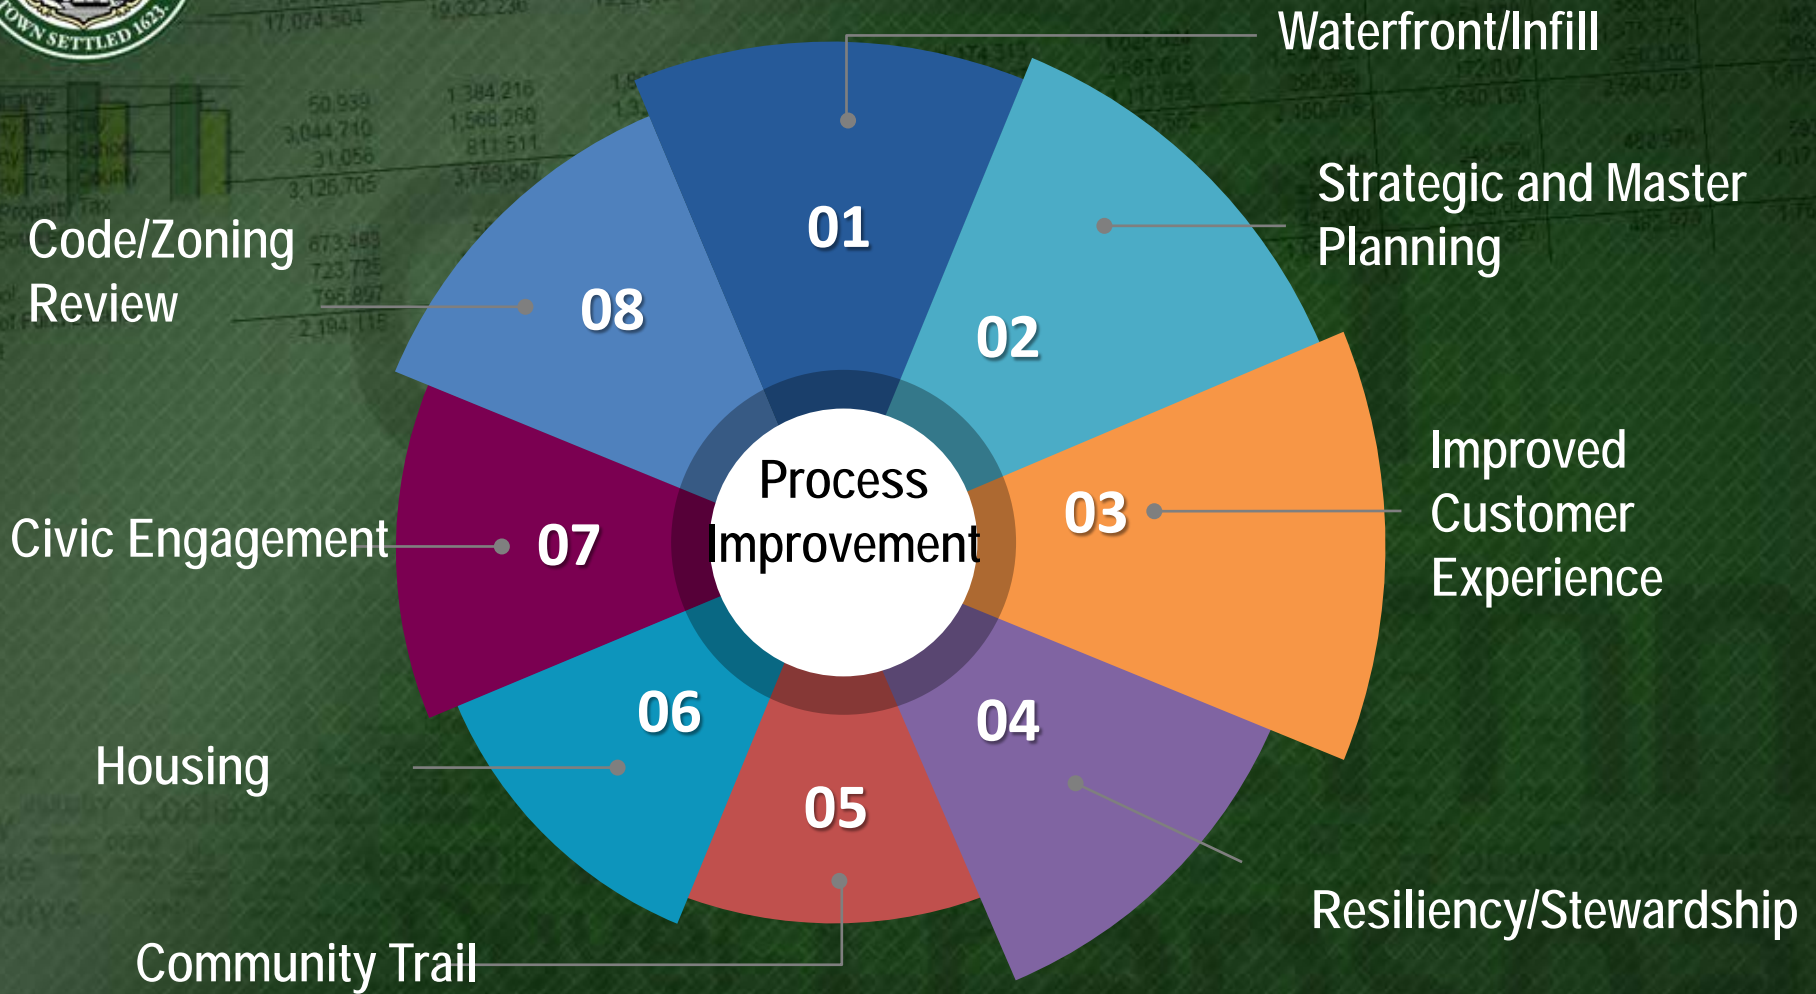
TOWN SETTLED 1623.

Waterfront/Infill

01

Strategic and Master Planning

02

Code/Zoning Review

08

Process Improvement

Improved Customer Experience

03

Civic Engagement

07

06

Housing

04

05

Resiliency/Stewardship

Community Trail